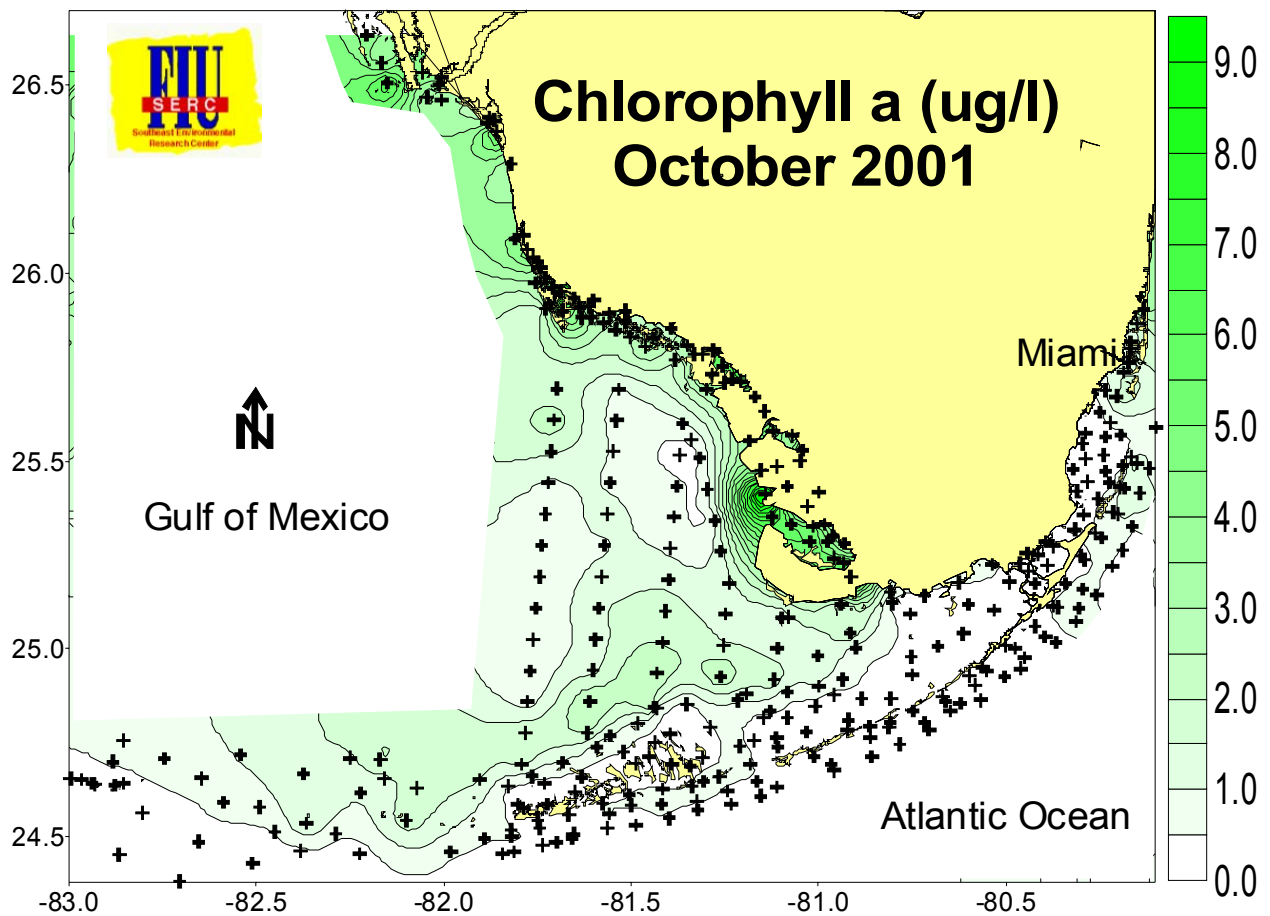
FIU
SERC
Southeast Environmental Research Center

Chlorophyll a (ug/l)
October 2001

N

Gulf of Mexico

Miami

Atlantic Ocean

26.5
26.0
25.5
25.0
24.5

-83.0
-82.5
-82.0
-81.5
-81.0
-80.5

9.0
8.0
7.0
6.0
5.0
4.0
3.0
2.0
1.0
0.0